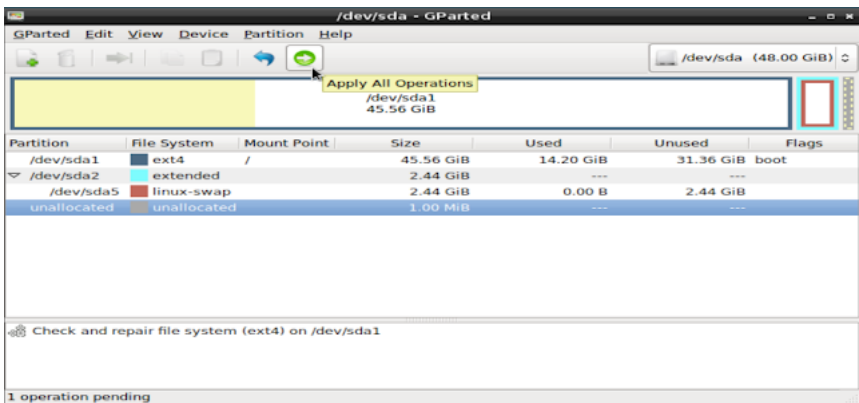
/dev/sda - GParted

GParted Edit View Device Partition Help

Apply All Operations

/dev/sda (48.00 GiB)

/dev/sda1
45.56 GiB

| Partition | File System | Mount Point | Size | Used | Unused | Flags |
|---|---|---|---|---|---|---|
| /dev/sda1 | ext4 | / | 45.56 GiB | 14.20 GiB | 31.36 GiB | boot |
| /dev/sda2 | extended | | 2.44 GiB | --- | --- | |
| /dev/sda5 | linux-swap | | 2.44 GiB | 0.00 B | 2.44 GiB | |
| unallocated | unallocated | | 1.00 MiB | --- | --- | |

Check and repair file system (ext4) on /dev/sda1

1 operation pending